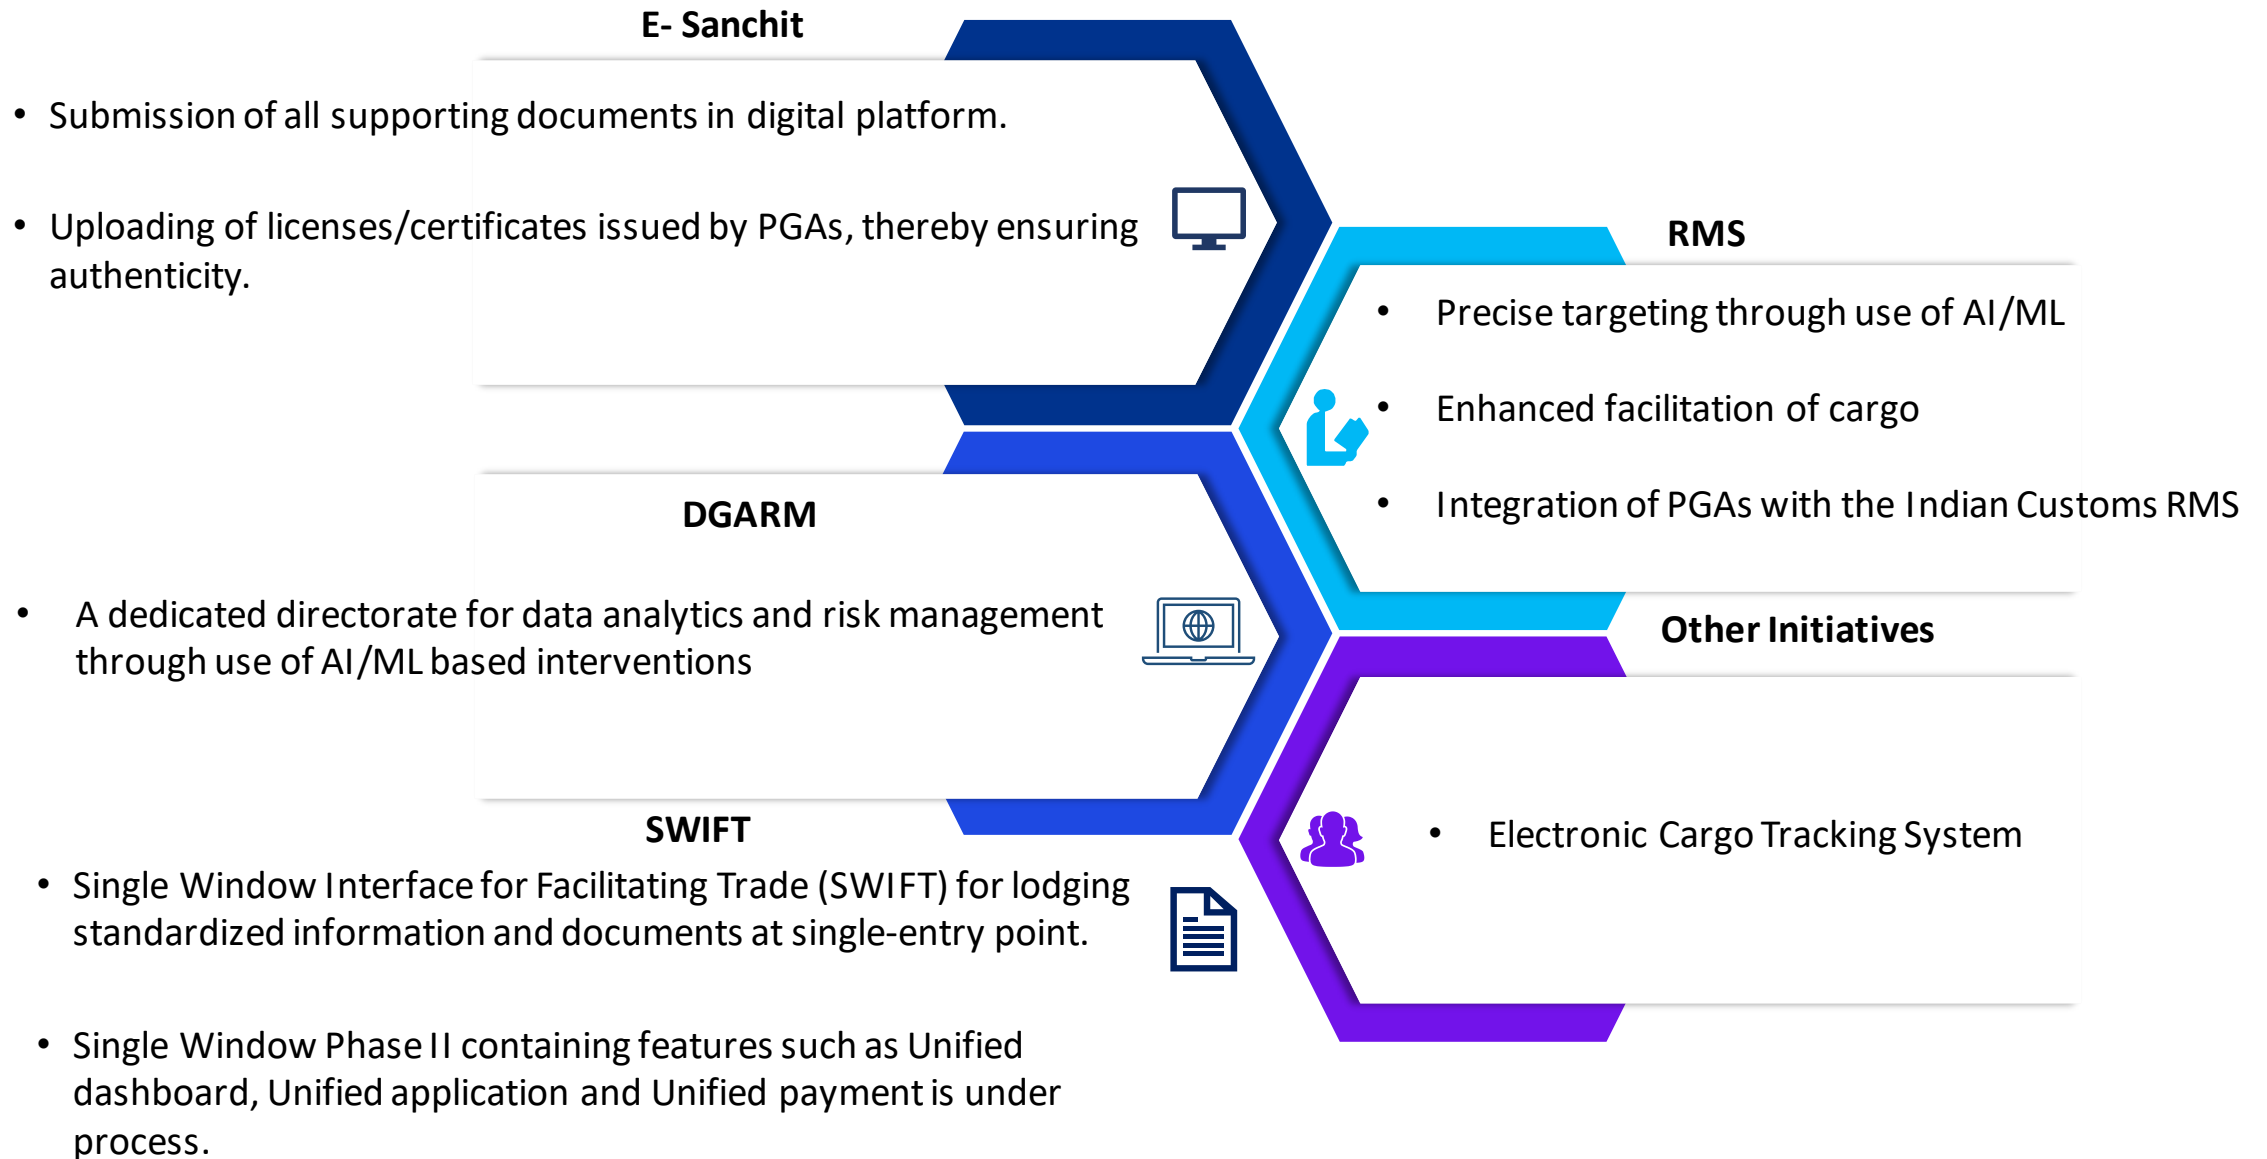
E- Sanchit

• Submission of all supporting documents in digital platform.

• Uploading of licenses/certificates issued by PGAs, thereby ensuring authenticity.

RMS

• Precise targeting through use of AI/ML

• Enhanced facilitation of cargo

• Integration of PGAs with the Indian Customs RMS

DGARM

• A dedicated directorate for data analytics and risk management through use of AI/ML based interventions

Other Initiatives

• Electronic Cargo Tracking System

SWIFT

• Single Window Interface for Facilitating Trade (SWIFT) for lodging standardized information and documents at single-entry point.

• Single Window Phase II containing features such as Unified dashboard, Unified application and Unified payment is under process.